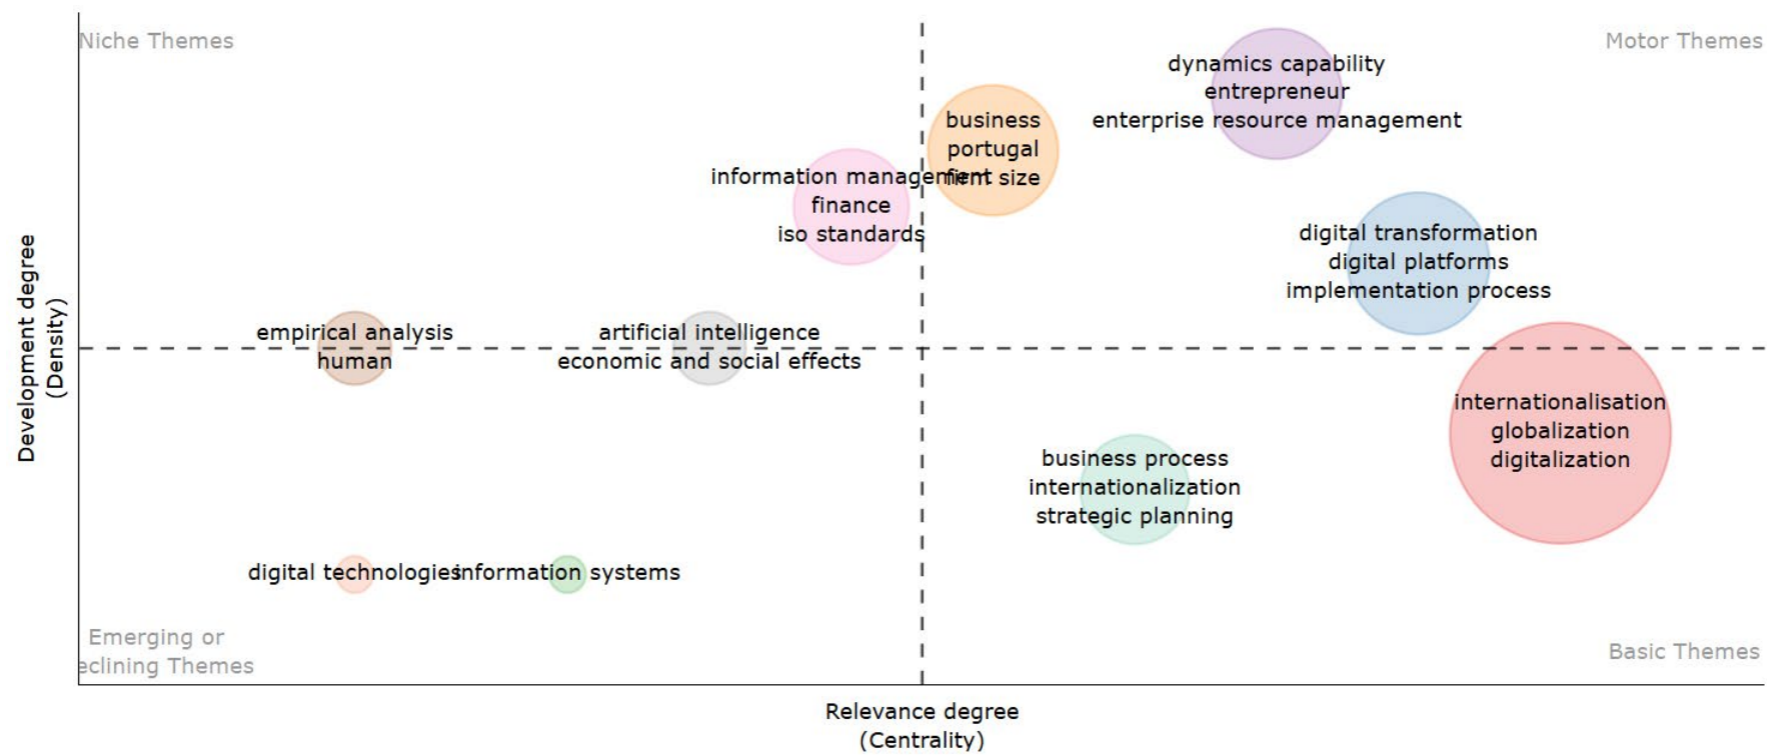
Niche Themes

Motor Themes

dynamics capability
entrepreneur
enterprise resource management

business
portugal
firm size

information management
finance
iso standards

digital transformation
digital platforms
implementation process

empirical analysis
human

artificial intelligence
economic and social effects

internationalisation
globalization
digitalization

business process
internationalization
strategic planning

digital technologies

information systems

Emerging or
eclining Themes

Basic Themes

Development degree
(Density)

Relevance degree
(Centrality)